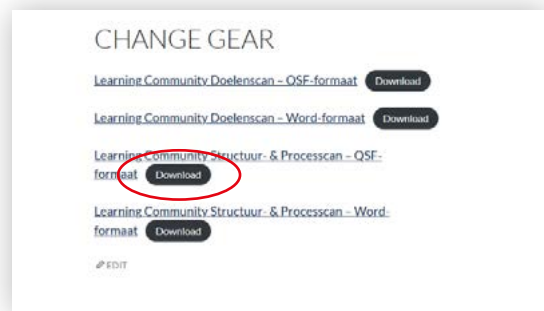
CHANGE GEAR

Learning Community Doelenscan – QSF-formaat Download

Learning Community Doelenscan – Word-formaat Download

Learning Community Structuur- & Processcan – QSF-formaat Download

Learning Community Structuur- & Processcan – Word-formaat Download

EDIT